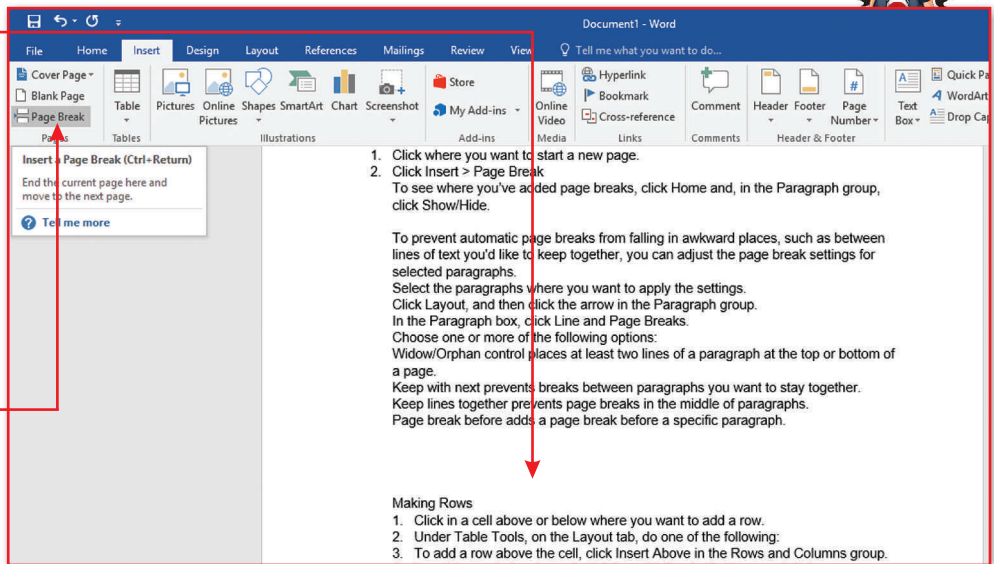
Document1 - Word

File Home Insert Design Layout References Mailings Review View Tell me what you want to do...

Cover Page
Blank Page
Page Break
Pages

Table
Tables

Pictures Online Pictures Shapes SmartArt Chart Screenshot
Illustrations

Store
My Add-ins
Add-ins

Online Video
Media

Hyperlink
Bookmark
Cross-reference
Links

Comment
Comments

Header Footer Page Number
Header & Footer

Text Box
Quick Pa
WordArt
Drop Cap

Insert a Page Break (Ctrl+Return)

End the current page here and move to the next page.

Tell me more

1. Click where you want to start a new page.
2. Click Insert > Page Break
To see where you've added page breaks, click Home and, in the Paragraph group, click Show/Hide.

To prevent automatic page breaks from falling in awkward places, such as between lines of text you'd like to keep together, you can adjust the page break settings for selected paragraphs.
Select the paragraphs where you want to apply the settings.
Click Layout, and then click the arrow in the Paragraph group.
In the Paragraph box, click Line and Page Breaks.
Choose one or more of the following options:
Widow/Orphan control places at least two lines of a paragraph at the top or bottom of a page.
Keep with next prevents breaks between paragraphs you want to stay together.
Keep lines together prevents page breaks in the middle of paragraphs.
Page break before adds a page break before a specific paragraph.

Making Rows
1. Click in a cell above or below where you want to add a row.
2. Under Table Tools, on the Layout tab, do one of the following:
3. To add a row above the cell, click Insert Above in the Rows and Columns group.